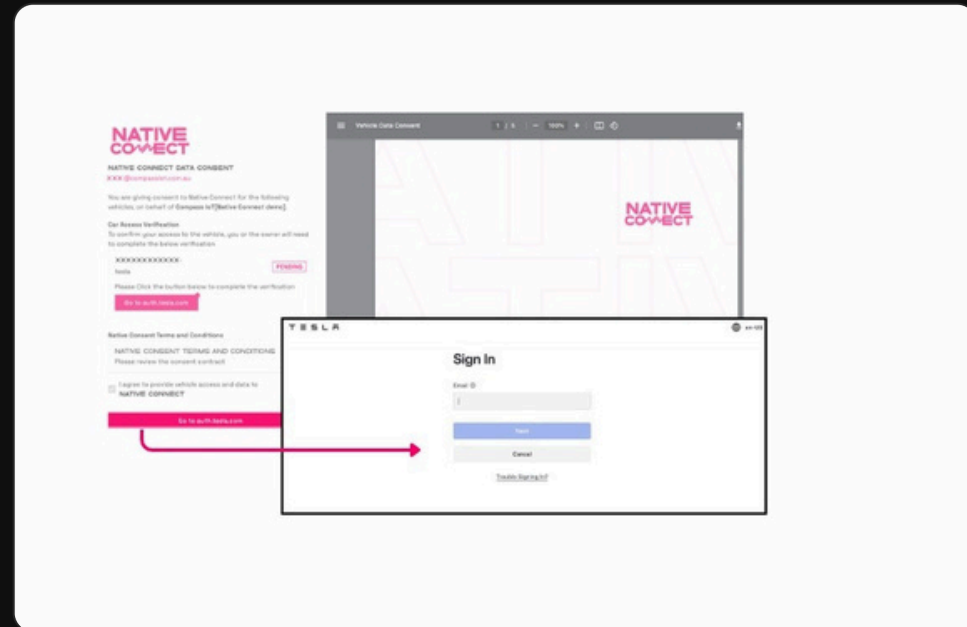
NATIVE CONNECT

NATIVE CONNECT DATA CONSENT

XXX@compassiot.com.au

You are giving consent to Native Connect for the following vehicles, on behalf of Compass IoT [Native Connect demo].

Car Access Verification

To confirm your access to the vehicle, you or the owner will need to complete the below verification.

XXXXXXXXXXXX
Tesla

PENDING

Please Click the button below to complete the verification

Go to auth.tesla.com

Native Consent Terms and Conditions

NATIVE CONSENT TERMS AND CONDITIONS
Please review the consent contract

I agree to provide vehicle access and data to NATIVE CONNECT

Go to auth.tesla.com

Vehicle Data Consent

1 / 5

100%

NATIVE CONNECT

TESLA

en-US

Sign In

Email

Next

Cancel

Trouble Signing In?